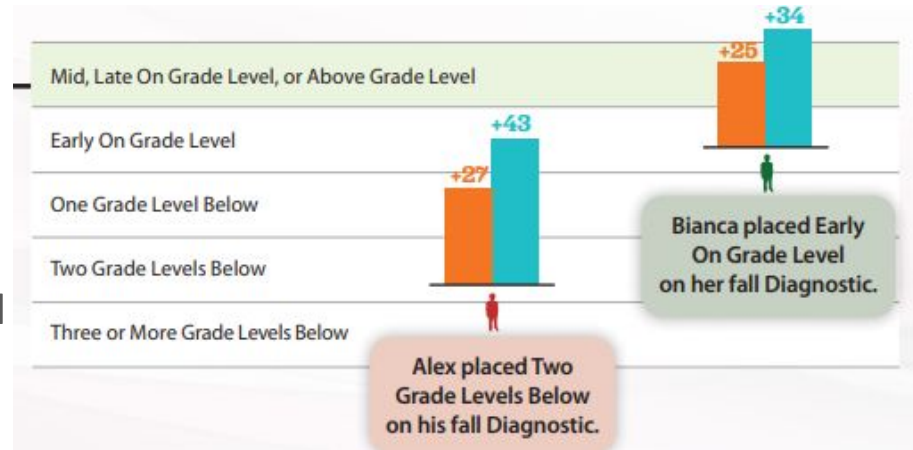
Mid, Late On Grade Level, or Above Grade Level

Early On Grade Level

One Grade Level Below

Two Grade Levels Below

Three or More Grade Levels Below

+27

+43

+25

+34

Alex placed Two Grade Levels Below on his fall Diagnostic.

Bianca placed Early On Grade Level on her fall Diagnostic.